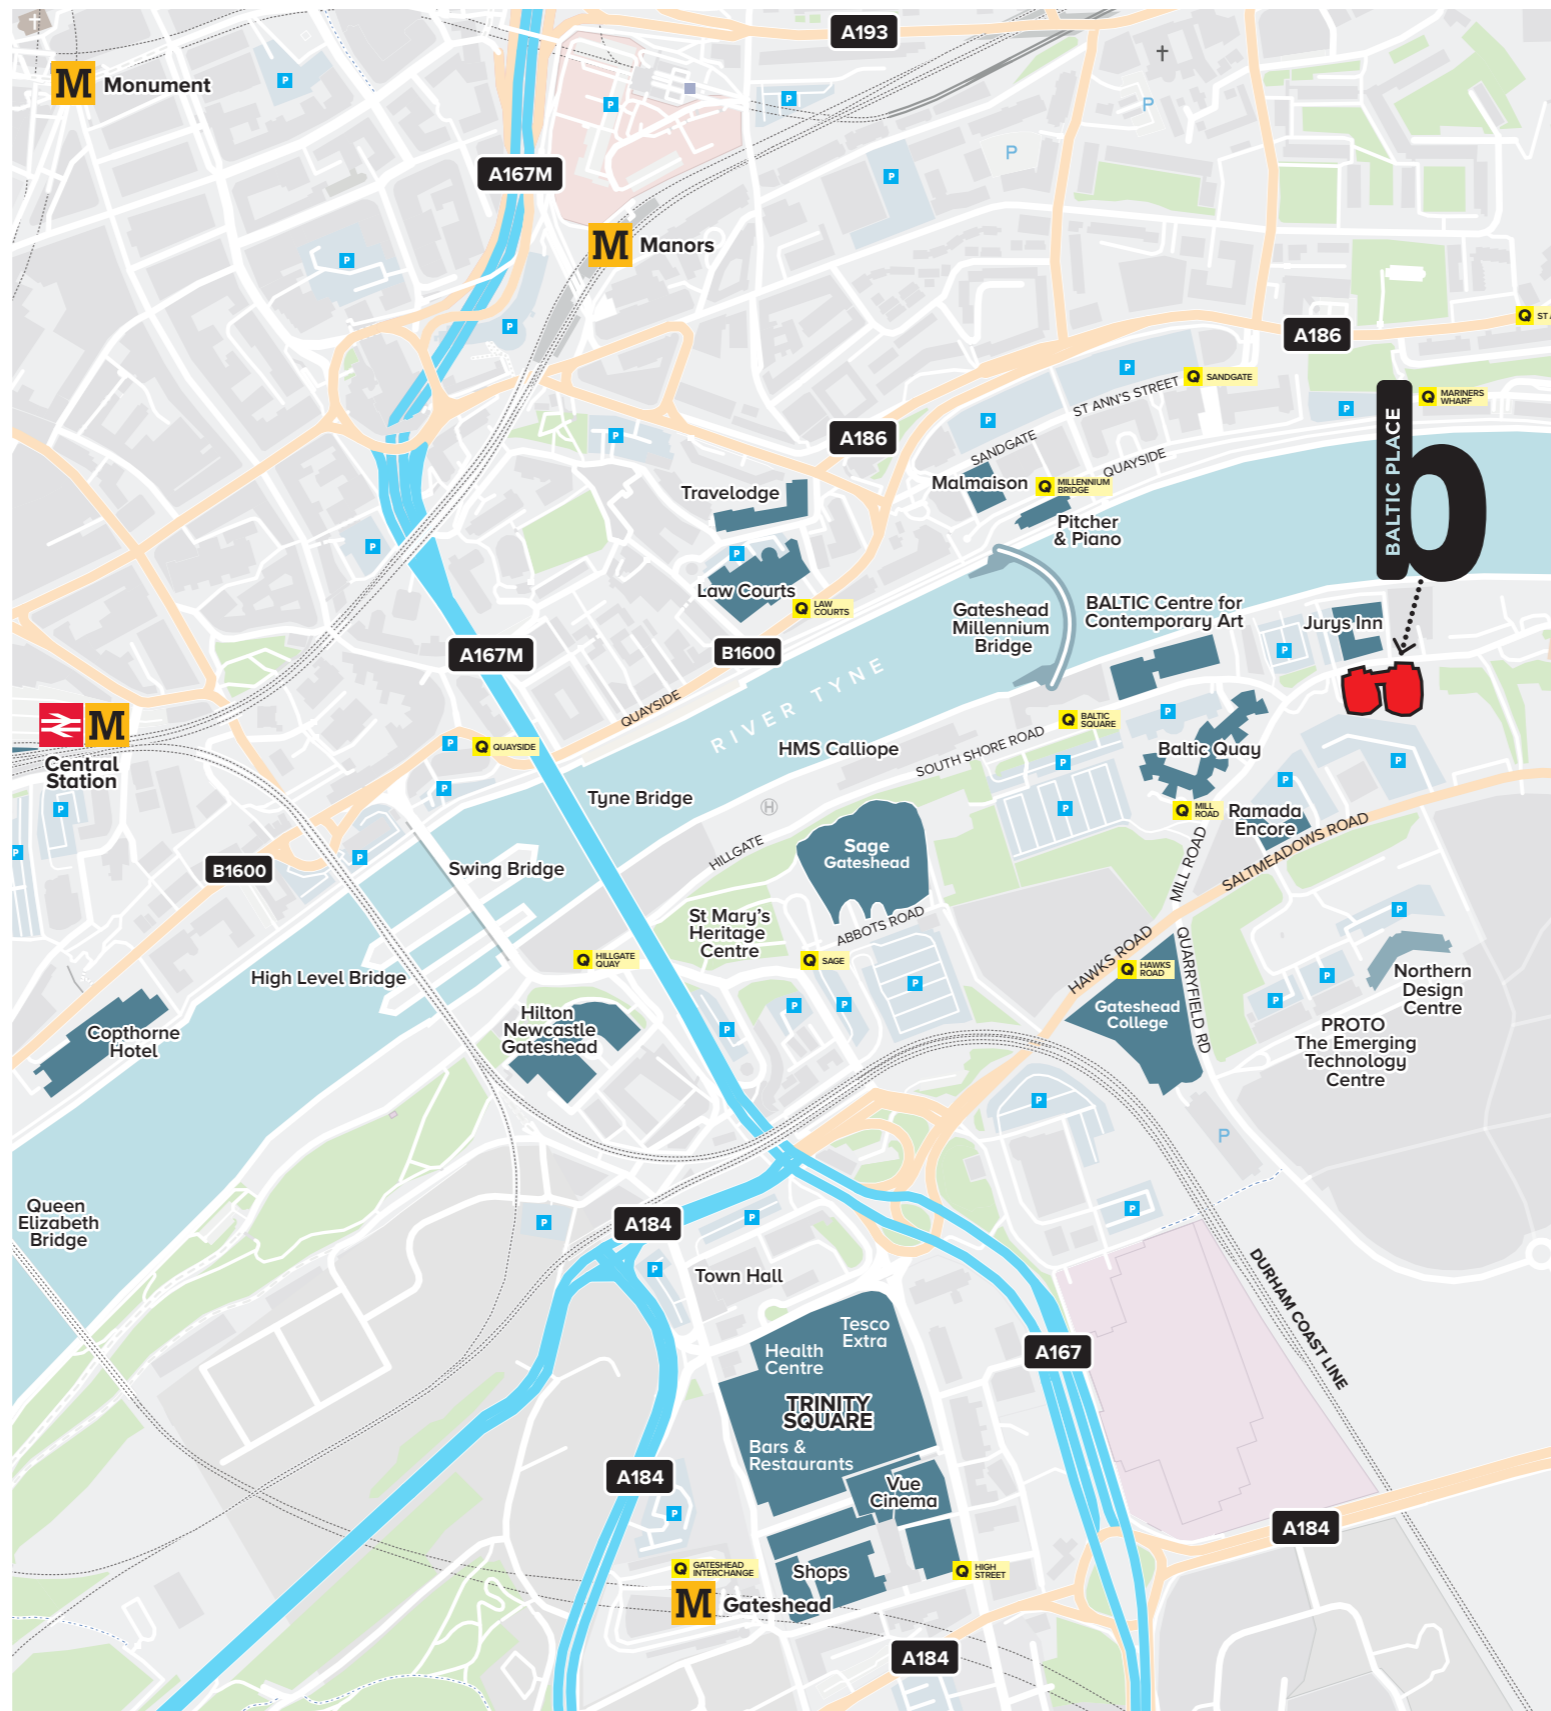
M Monument

A193

A167M

M Manors

A186

Q ST

Q SANDGATE

ST ANN'S STREET

Q MARINERS WHARF

BALTIC PLACE

b

A186

SANDGATE

QUAYSIDE

Malmaison

Q MILLENNIUM BRIDGE

Pitcher & Piano

Travelodge

Law Courts

Q LAW COURTS

Gateshead Millennium Bridge

BALTIC Centre for Contemporary Art

Jurys Inn

A167M

B1600

RIVER TYNE

QUAYSIDE

Q BALTIC SQUARE

M

Central Station

Q QUAYSIDE

HMS Calliope

SOUTH SHORE ROAD

Baltic Quay

Tyne Bridge

Q MILL ROAD

Ramada Encore

SALTMEADOWS ROAD

HILLGATE

Sage Gateshead

MILL ROAD

B1600

Swing Bridge

St Mary's Heritage Centre

ABBOTS ROAD

Q HILLGATE QUAY

Q SAGE

HAWKS ROAD

Q HAWKS ROAD

QUARRYFIELD RD

High Level Bridge

Northern Design Centre

Gateshead College

Copthorne Hotel

Hilton Newcastle Gateshead

PROTO The Emerging Technology Centre

P

Queen Elizabeth Bridge

A184

Town Hall

DURHAM COAST LINE

Tesco Extra

Health Centre

A167

TRINITY SQUARE

Bars & Restaurants

A184

Vue Cinema

A184

Q GATESHEAD INTERCHANGE

Shops

Q HIGH STREET

M Gateshead

A184